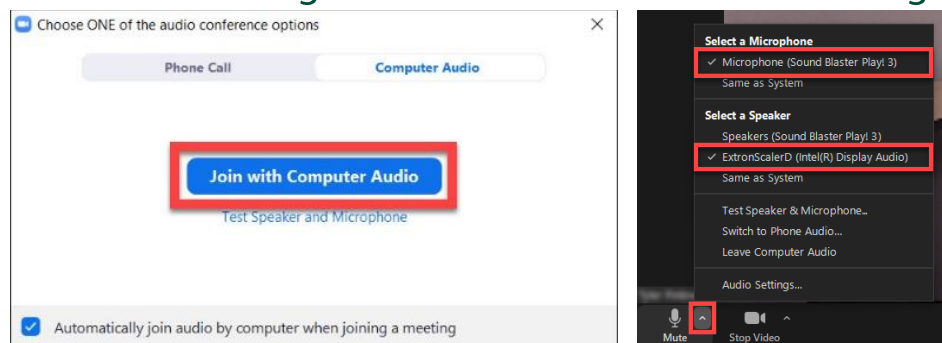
Choose ONE of the audio conference options

Phone Call

Computer Audio

Join with Computer Audio

Test Speaker and Microphone

Automatically join audio by computer when joining a meeting

Select a Microphone

✓ Microphone (Sound Blaster Play! 3)

Same as System

Select a Speaker

Speakers (Sound Blaster Play! 3)

✓ ExtronScalerD (Intel(R) Display Audio)

Same as System

Test Speaker & Microphone...

Switch to Phone Audio...

Leave Computer Audio

Audio Settings...

Mute

Stop Video